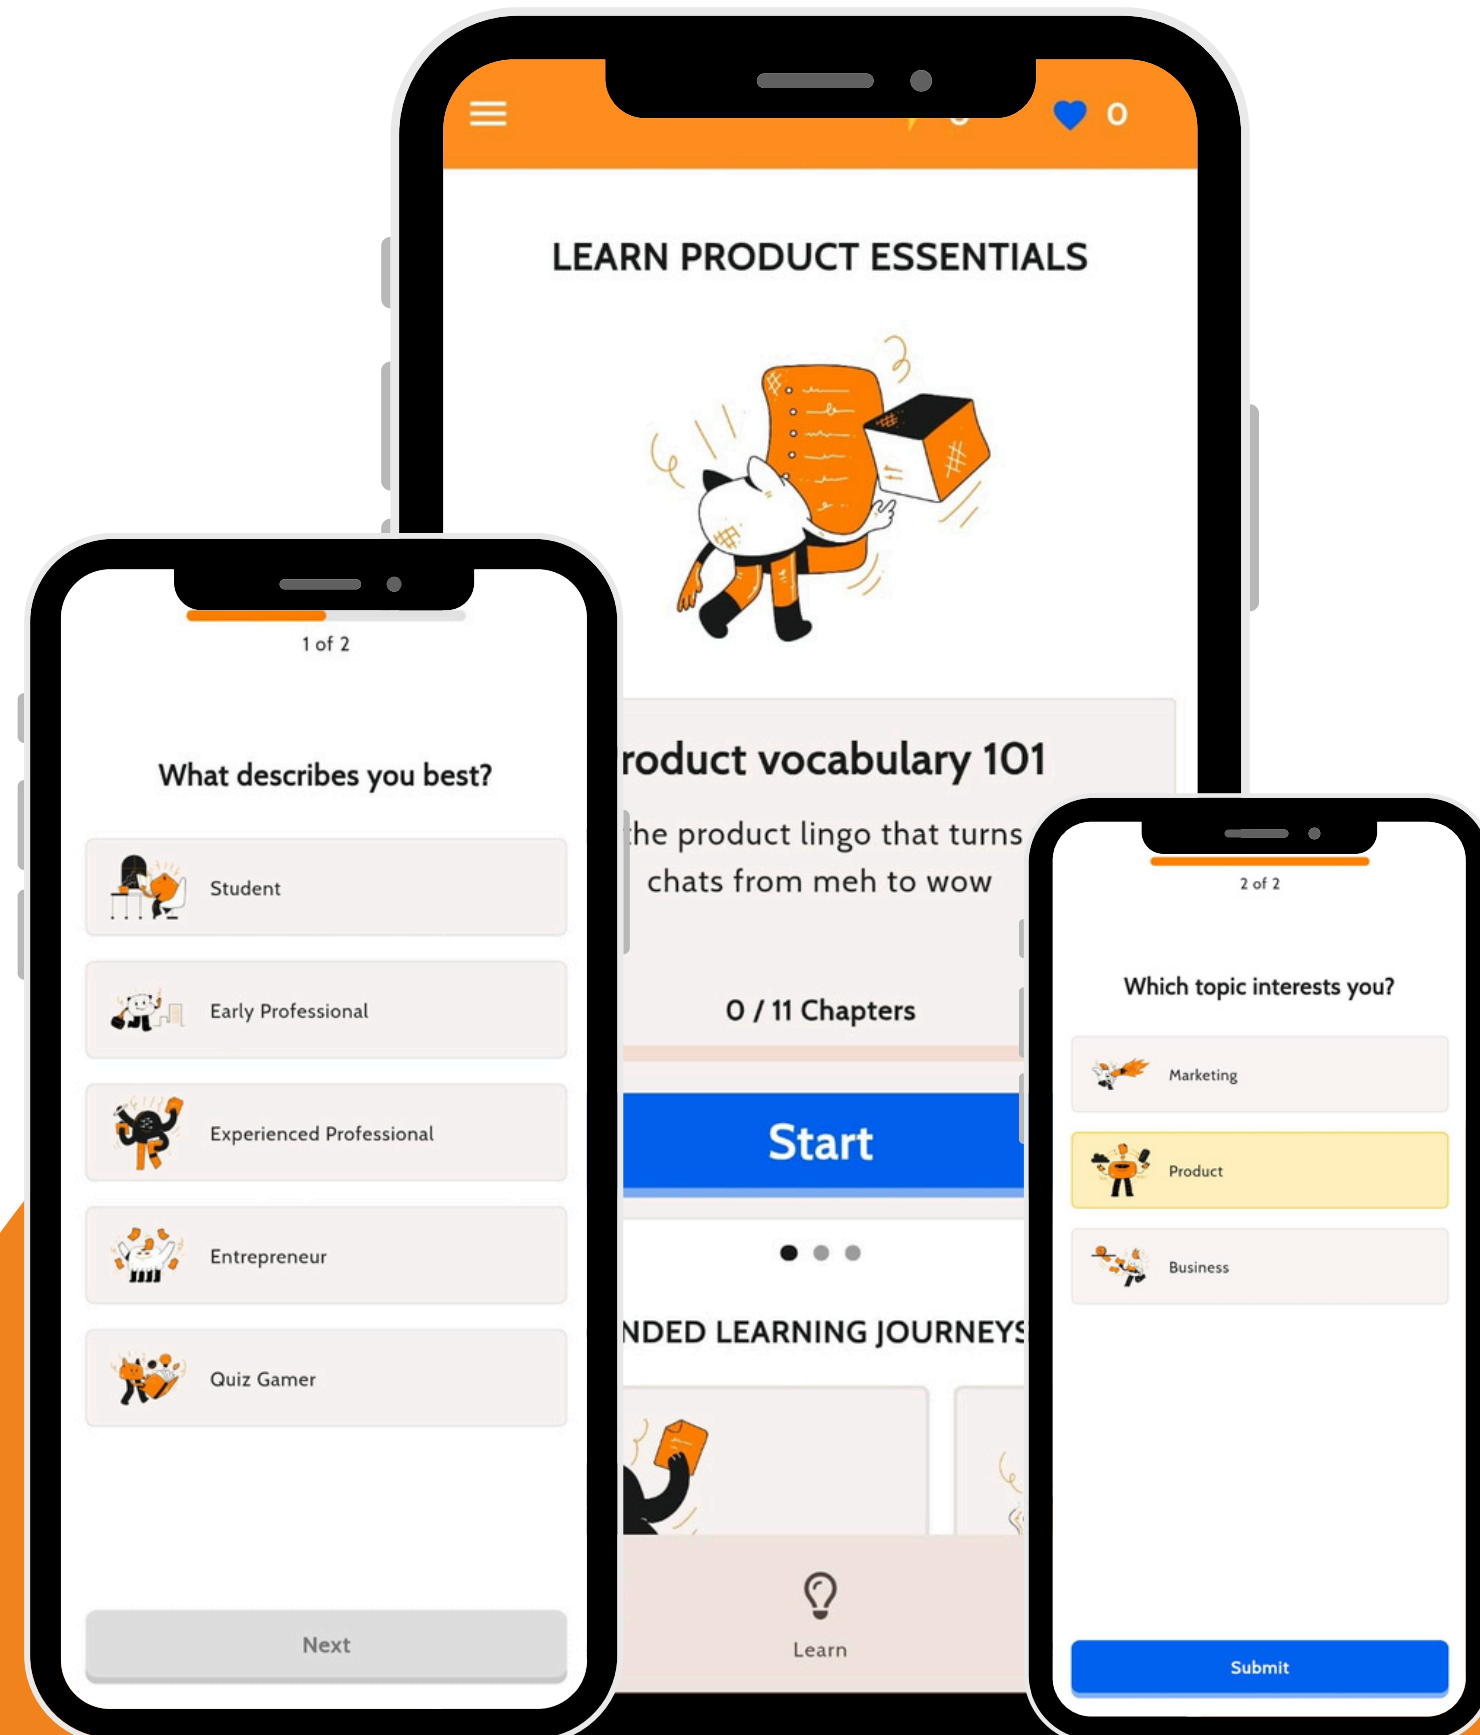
1 of 2

What describes you best?

Student

Early Professional

Experienced Professional

Entrepreneur

Quiz Gamer

Next

0

LEARN PRODUCT ESSENTIALS

roduct vocabulary 101

he product lingo that turns chats from meh to wow

0 / 11 Chapters

Start

NDED LEARNING JOURNEYS

Learn

2 of 2

Which topic interests you?

Marketing

Product

Business

Submit